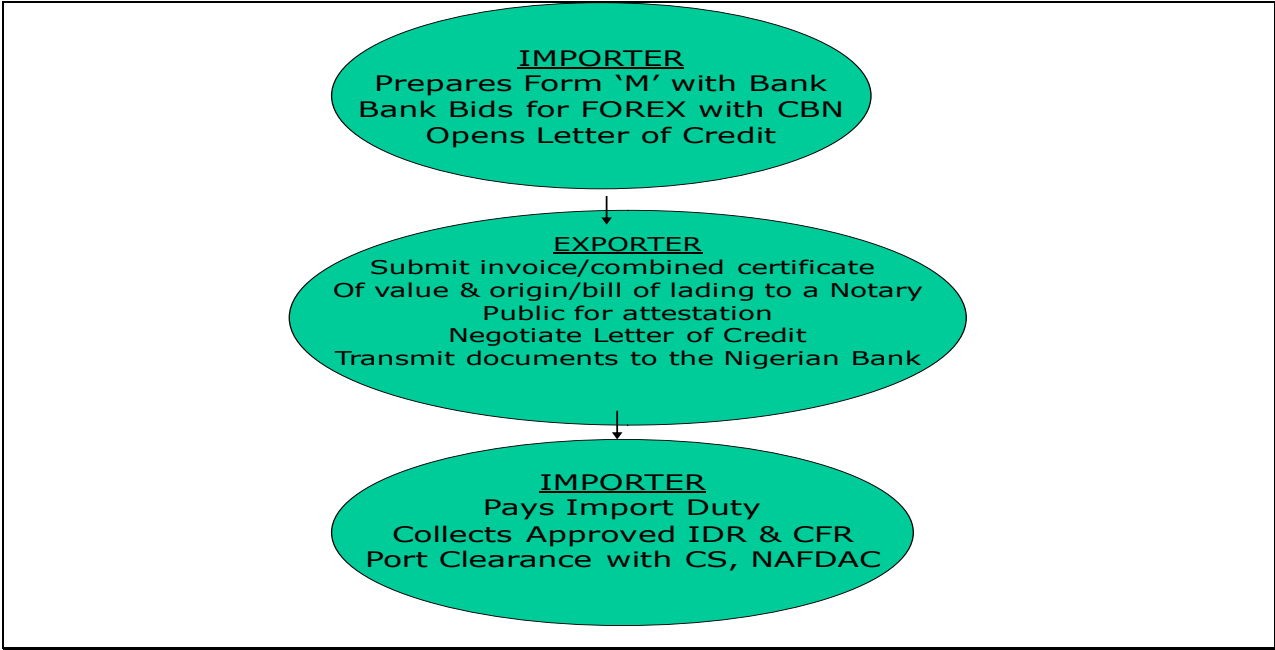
IMPORTER
Prepares Form ‘M’ with Bank
Bank Bids for FOREX with CBN
Opens Letter of Credit

EXPORTER
Submit invoice/combined certificate
Of value & origin/bill of lading to a Notary
Public for attestation
Negotiate Letter of Credit
Transmit documents to the Nigerian Bank

IMPORTER
Pays Import Duty
Collects Approved IDR & CFR
Port Clearance with CS, NAFDAC